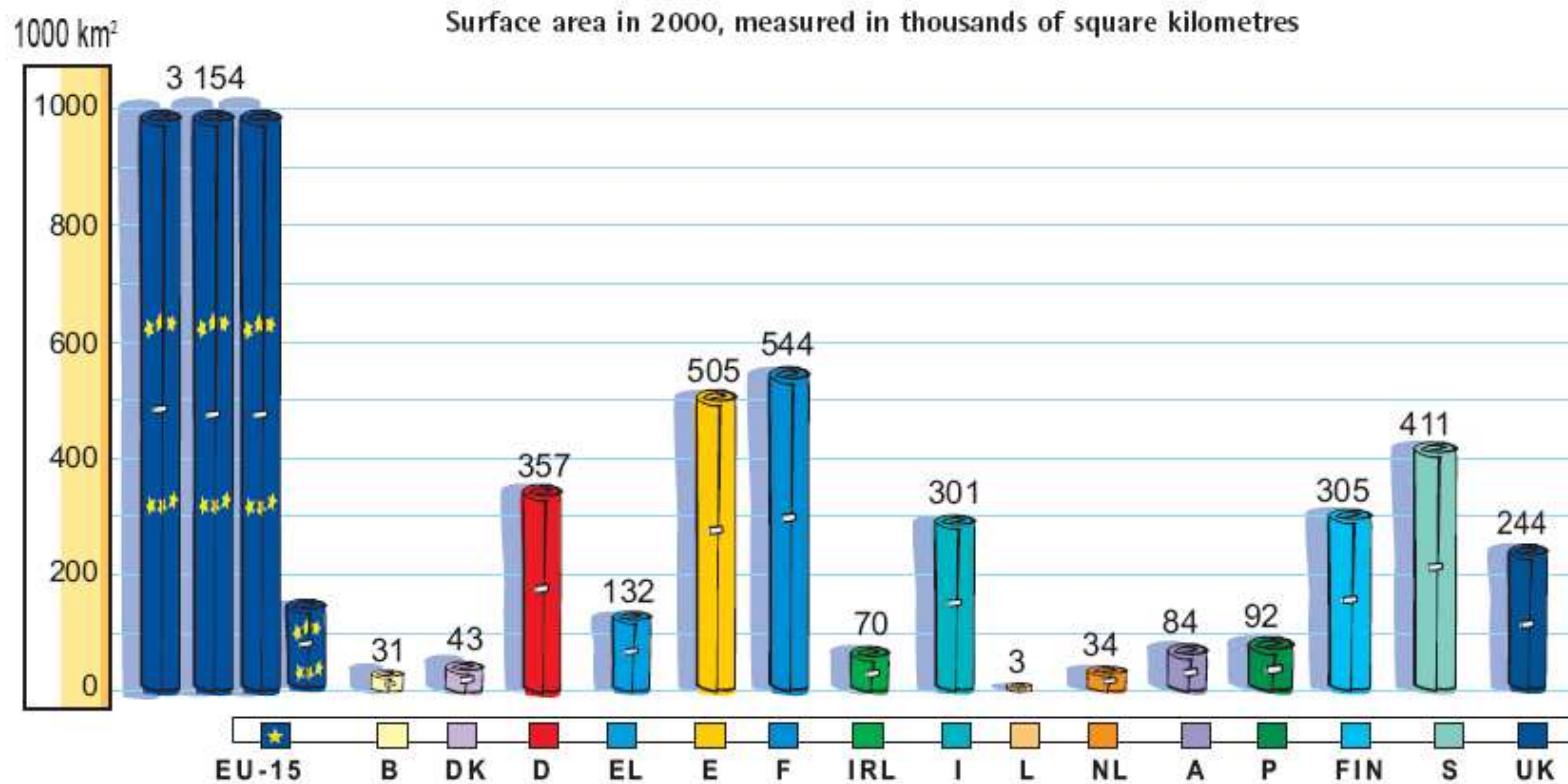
Surface area in 2000, measured in thousands of square kilometres

1000 km²

1000
800
600
400
200
0

3 154
31
43
357
132
505
544
70
301
3
34
84
92
305
411
244

EU-15 B DK D EL E F IRL I L NL A P FIN S UK